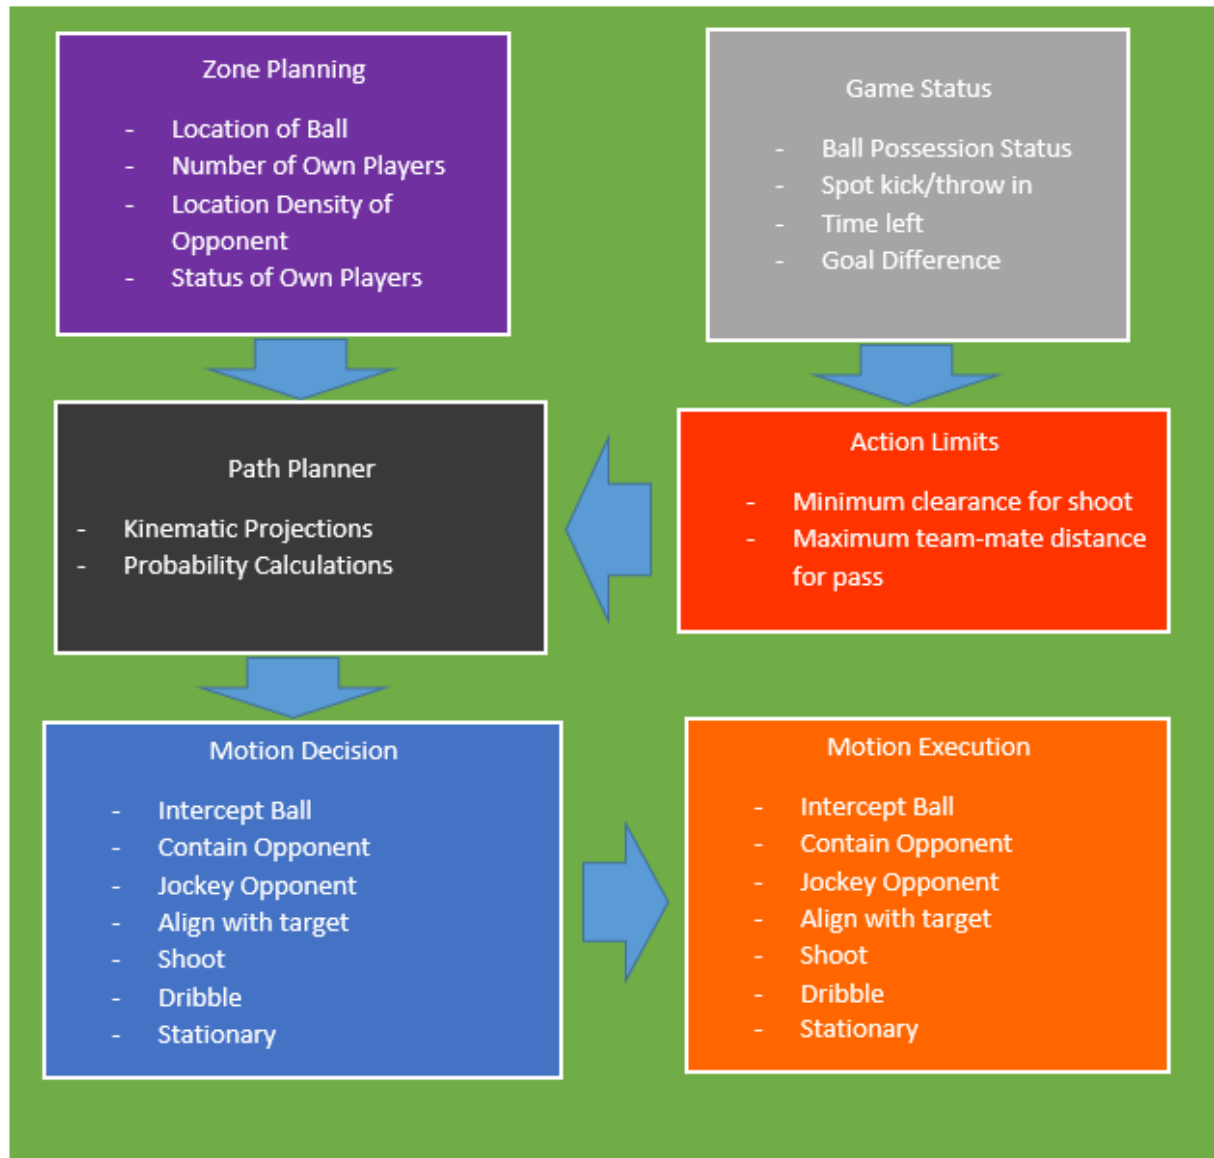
Zone Planning

- Location of Ball
- Number of Own Players
- Location Density of Opponent
- Status of Own Players

Game Status

- Ball Possession Status
- Spot kick/throw in
- Time left
- Goal Difference

Path Planner

- Kinematic Projections
- Probability Calculations

Action Limits

- Minimum clearance for shoot
- Maximum team-mate distance for pass

Motion Decision

- Intercept Ball
- Contain Opponent
- Jockey Opponent
- Align with target
- Shoot
- Dribble
- Stationary

Motion Execution

- Intercept Ball
- Contain Opponent
- Jockey Opponent
- Align with target
- Shoot
- Dribble
- Stationary